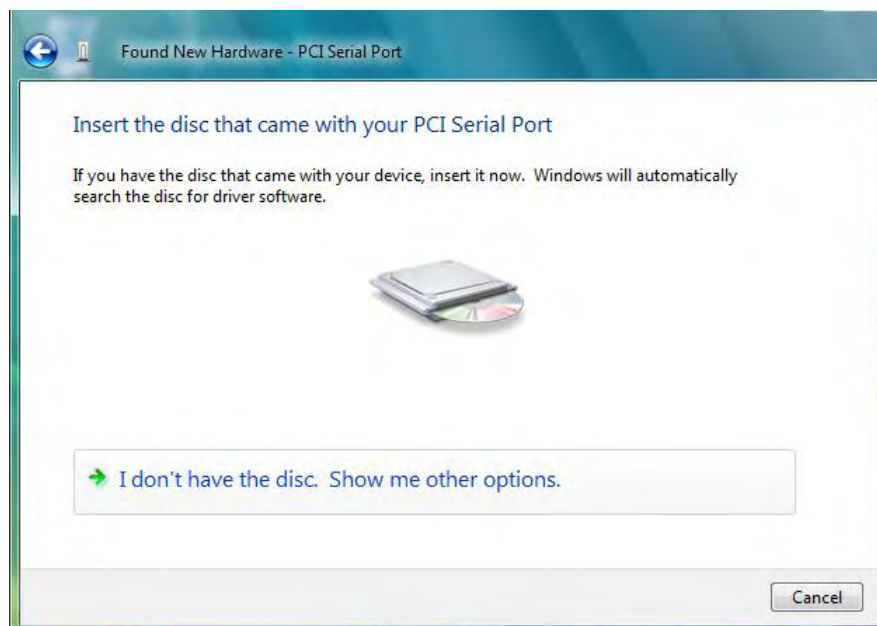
Found New Hardware - PCI Serial Port

Insert the disc that came with your PCI Serial Port

If you have the disc that came with your device, insert it now. Windows will automatically search the disc for driver software.

I don't have the disc. Show me other options.

Cancel